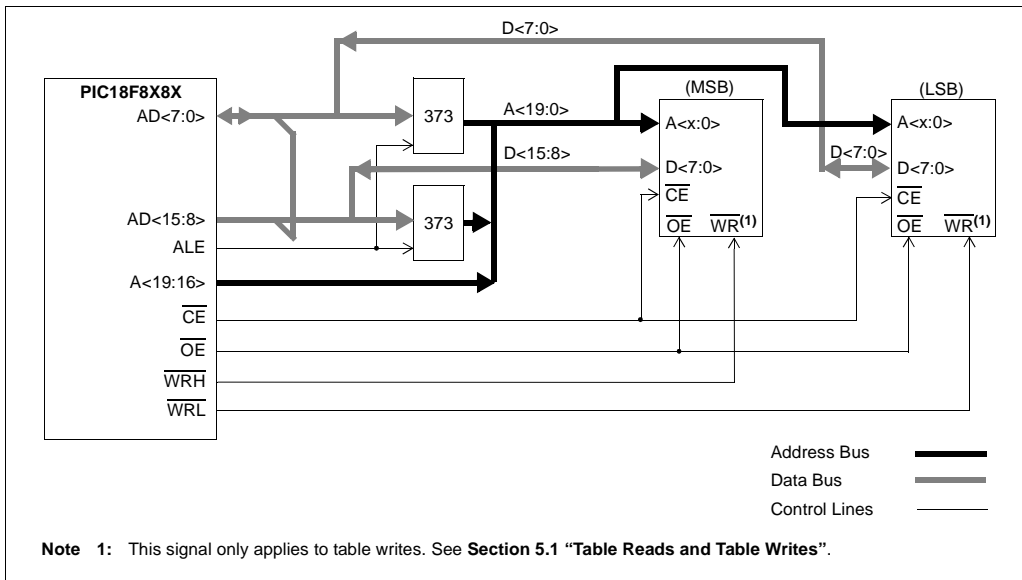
D<7:0>

PIC18F8X8X
AD<7:0>
AD<15:8>
ALE
A<19:16>
$\overline{CE}$
$\overline{OE}$
$\overline{WRH}$
$\overline{WRL}$

373
373

A<19:0>
D<15:8>

(MSB)
A<x:0>
D<7:0>
$\overline{CE}$
$\overline{OE}$ $\overline{WR}^{(1)}$

D<7:0>

(LSB)
A<x:0>
D<7:0>
$\overline{CE}$
$\overline{OE}$ $\overline{WR}^{(1)}$

Address Bus
Data Bus
Control Lines

**Note 1:** This signal only applies to table writes. See **Section 5.1 "Table Reads and Table Writes"**.